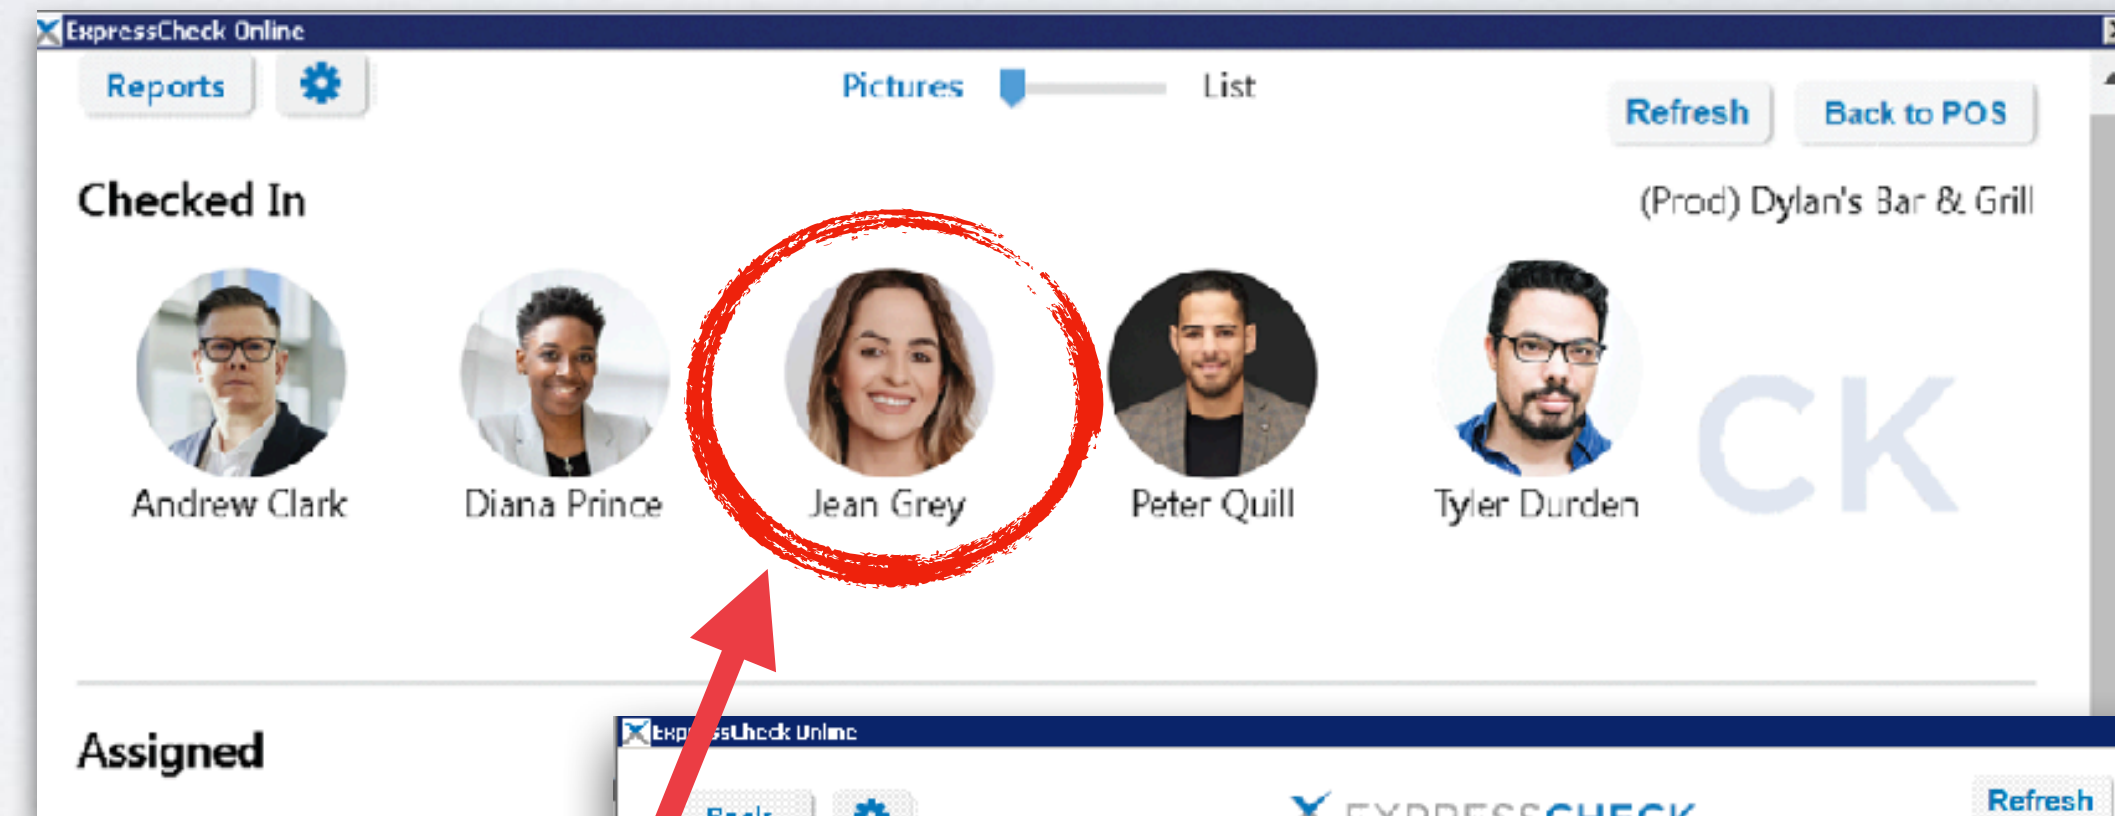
ExpressCheck Online

Reports

Pictures List

Refresh Back to POS

Checked In

(Prod) Dylan's Bar & Grill

Andrew Clark Diana Prince Jean Grey Peter Quill Tyler Durden

CK

Assigned

Exp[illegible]sCheck Online

Back

EXPRESSCHECK

Refresh